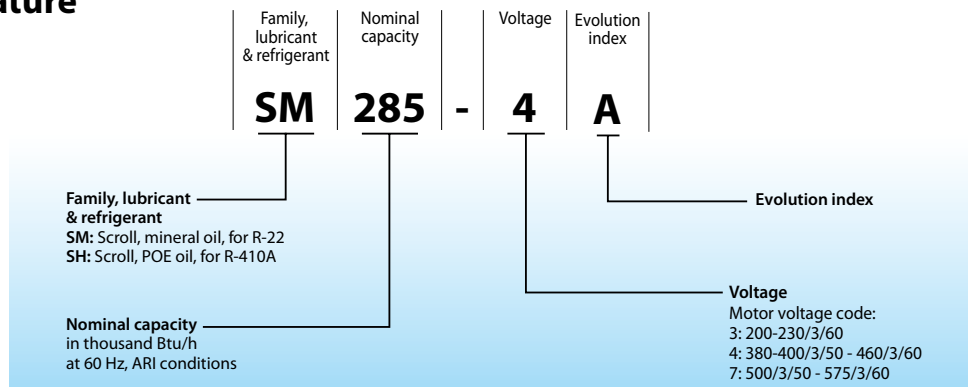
ature

| Family, lubricant & refrigerant | Nominal capacity | | Voltage | Evolution index |
|---|---|---|---|---|
| SM | 285 | - | 4 | A |

Family, lubricant & refrigerant
SM: Scroll, mineral oil, for R-22
SH: Scroll, POE oil, for R-410A

Evolution index

Nominal capacity
in thousand Btu/h
at 60 Hz, ARI conditions

Voltage
Motor voltage code:
3: 200-230/3/60
4: 380-400/3/50 - 460/3/60
7: 500/3/50 - 575/3/60